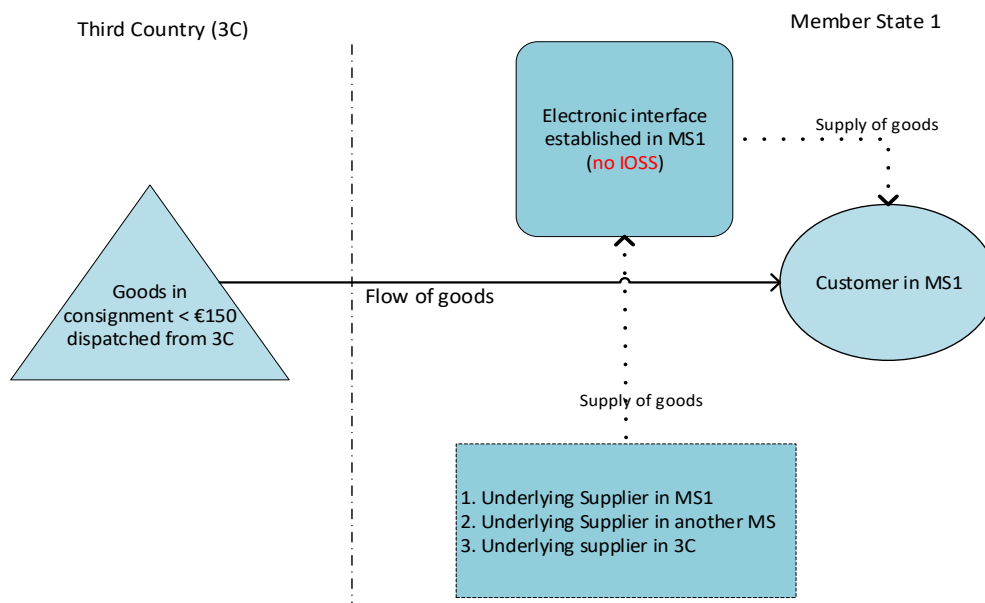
Third Country (3C)

Member State 1

Electronic interface established in MS1 (no IOSS)

Supply of goods

Goods in consignment < €150 dispatched from 3C

Flow of goods

Customer in MS1

Supply of goods

1. Underlying Supplier in MS1
2. Underlying Supplier in another MS
3. Underlying supplier in 3C